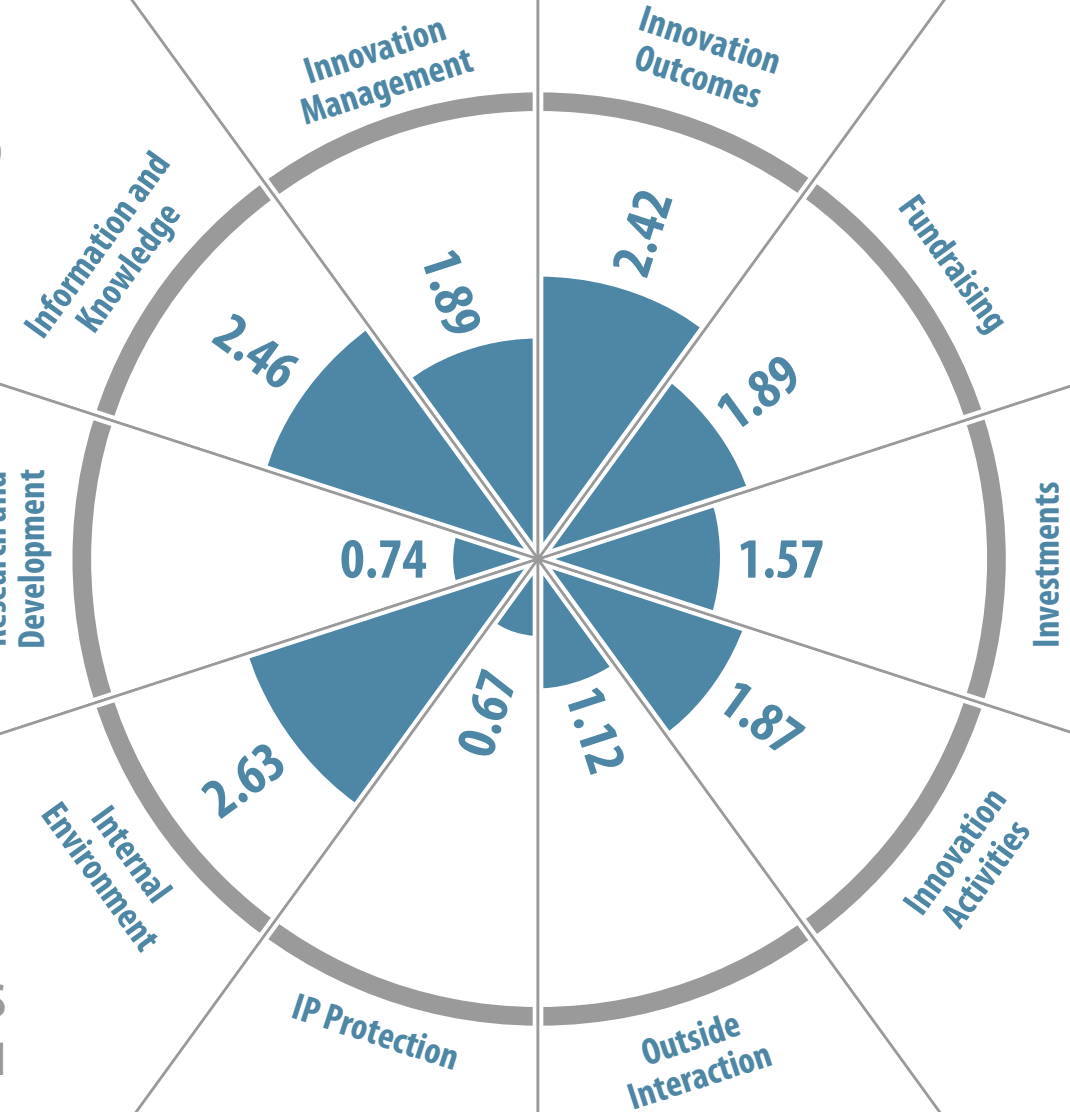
Innovation Management

Innovation Outcomes

Information and Knowledge

Fundraising

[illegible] Development

Investments

Internal Environment

Innovation Activities

IP Protection

Outside Interaction

1.89

2.42

2.46

1.89

0.74

1.57

1.87

2.63

0.67

1.12